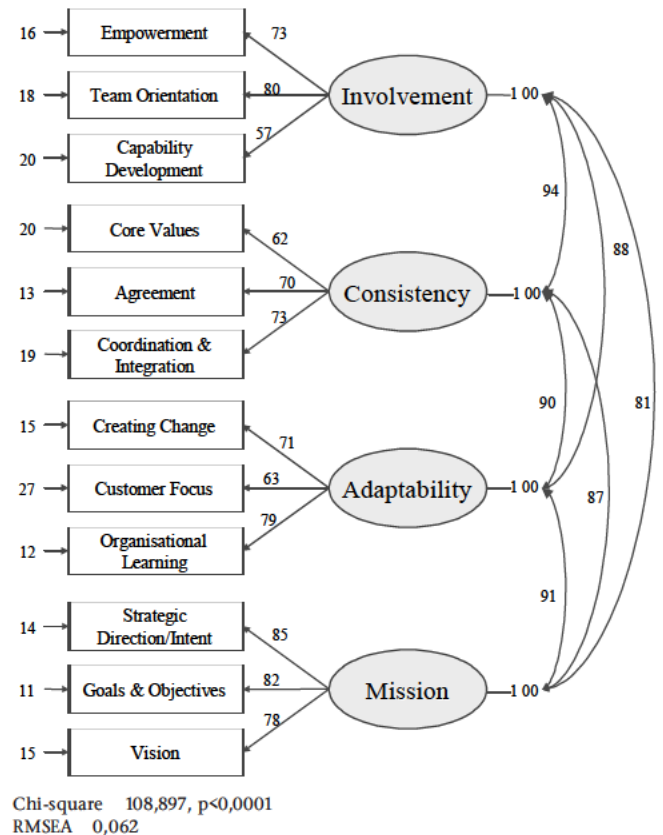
16 Empowerment 73
18 Team Orientation 80
20 Capability Development 57
Involvement 1 00

20 Core Values 62
13 Agreement 70
19 Coordination & Integration 73
Consistency 1 00

15 Creating Change 71
27 Customer Focus 63
12 Organisational Learning 79
Adaptability 1 00

14 Strategic Direction/Intent 85
11 Goals & Objectives 82
15 Vision 78
Mission 1 00

94
88
90
81
87
91

Chi-square 108,897, p<0,0001
RMSEA 0,062